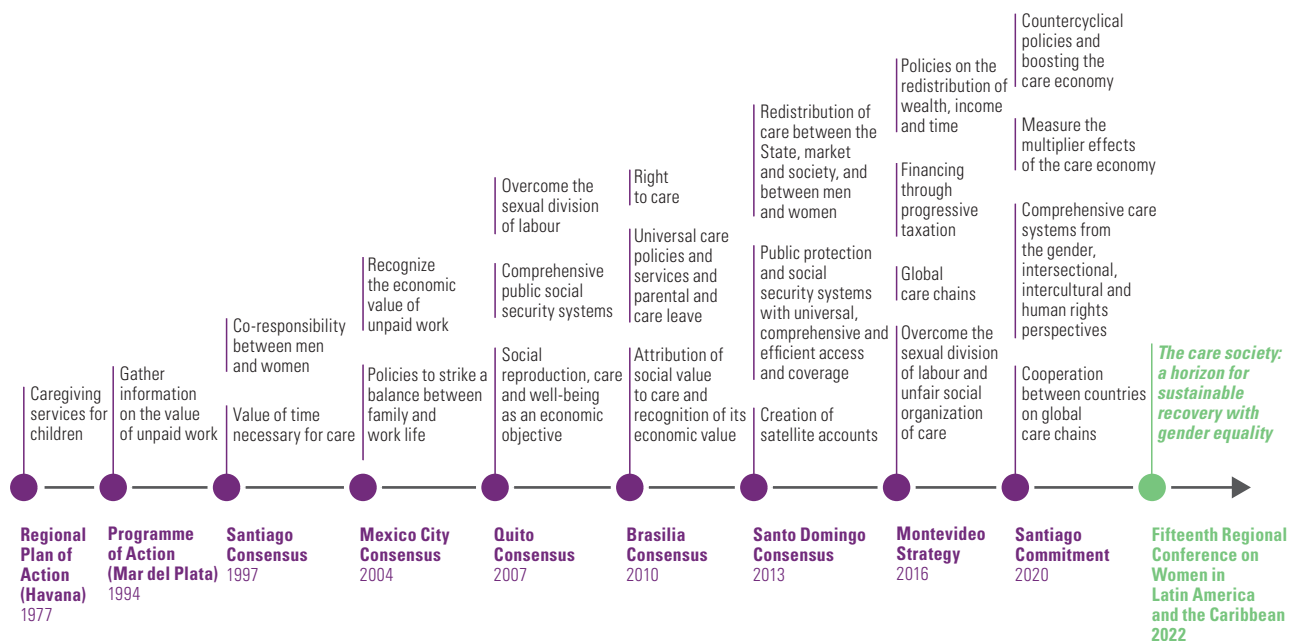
Caregiving services for children

Regional Plan of Action (Havana) 1977

Gather information on the value of unpaid work

Programme of Action (Mar del Plata) 1994

Co-responsibility between men and women

Value of time necessary for care

Santiago Consensus 1997

Recognize the economic value of unpaid work

Policies to strike a balance between family and work life

Mexico City Consensus 2004

Overcome the sexual division of labour

Comprehensive public social security systems

Social reproduction, care and well-being as an economic objective

Quito Consensus 2007

Right to care

Universal care policies and services and parental and care leave

Attribution of social value to care and recognition of its economic value

Brasilia Consensus 2010

Redistribution of care between the State, market and society, and between men and women

Public protection and social security systems with universal, comprehensive and efficient access and coverage

Creation of satellite accounts

Santo Domingo Consensus 2013

Policies on the redistribution of wealth, income and time

Financing through progressive taxation

Global care chains

Overcome the sexual division of labour and unfair social organization of care

Montevideo Strategy 2016

Countercyclical policies and boosting the care economy

Measure the multiplier effects of the care economy

Comprehensive care systems from the gender, intersectional, intercultural and human rights perspectives

Cooperation between countries on global care chains

Santiago Commitment 2020

The care society: a horizon for sustainable recovery with gender equality

Fifteenth Regional Conference on Women in Latin America and the Caribbean 2022